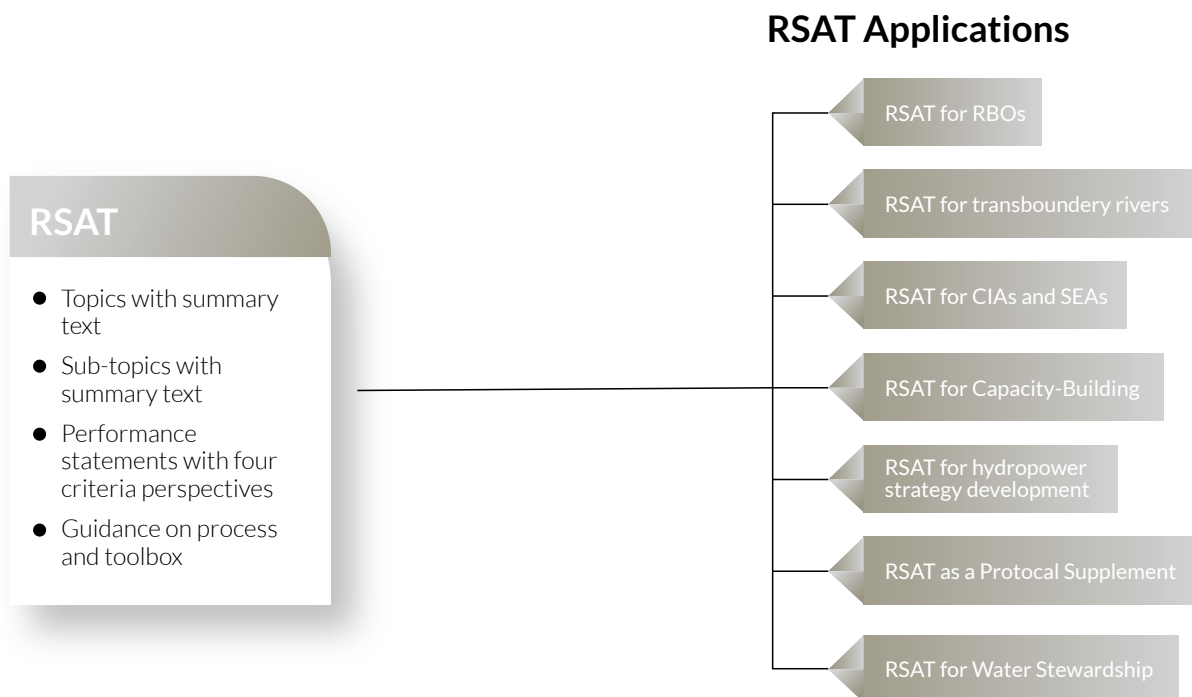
RSAT Applications

RSAT

- Topics with summary text
- Sub-topics with summary text
- Performance statements with four criteria perspectives
- Guidance on process and toolbox

RSAT for RBOs

RSAT for transboundery rivers

RSAT for CIAs and SEAs

RSAT for Capacity-Building

RSAT for hydropower strategy development

RSAT as a Protocal Supplement

RSAT for Water Stewardship